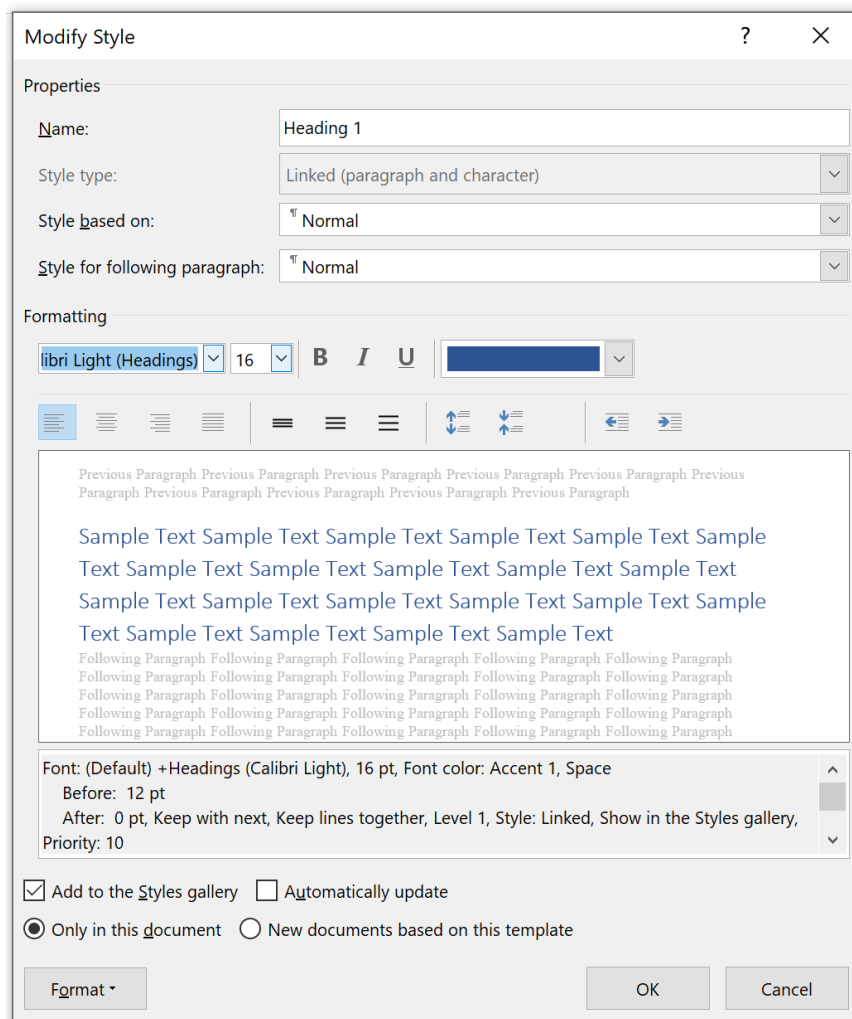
Modify Style

?

Properties

Name: Heading 1

Style type: Linked (paragraph and character)

Style based on: ¶ Normal

Style for following paragraph: ¶ Normal

Formatting

libri Light (Headings) 16 B I U

Previous Paragraph Previous Paragraph Previous Paragraph Previous Paragraph Previous Paragraph Previous Paragraph Previous Paragraph Previous Paragraph Previous Paragraph Previous Paragraph Previous Paragraph

Sample Text Sample Text Sample Text Sample Text Sample Text Sample Text Sample Text Sample Text Sample Text Sample Text Sample Text Sample Text Sample Text Sample Text Sample Text Sample Text Sample Text Sample Text Sample Text Sample Text Sample Text Sample Text

Following Paragraph Following Paragraph Following Paragraph Following Paragraph Following Paragraph Following Paragraph Following Paragraph Following Paragraph Following Paragraph Following Paragraph Following Paragraph Following Paragraph Following Paragraph Following Paragraph Following Paragraph Following Paragraph Following Paragraph Following Paragraph Following Paragraph Following Paragraph Following Paragraph Following Paragraph Following Paragraph Following Paragraph Following Paragraph

Font: (Default) +Headings (Calibri Light), 16 pt, Font color: Accent 1, Space
Before: 12 pt
After: 0 pt, Keep with next, Keep lines together, Level 1, Style: Linked, Show in the Styles gallery, Priority: 10

Add to the Styles gallery Automatically update

Only in this document New documents based on this template

Format OK Cancel